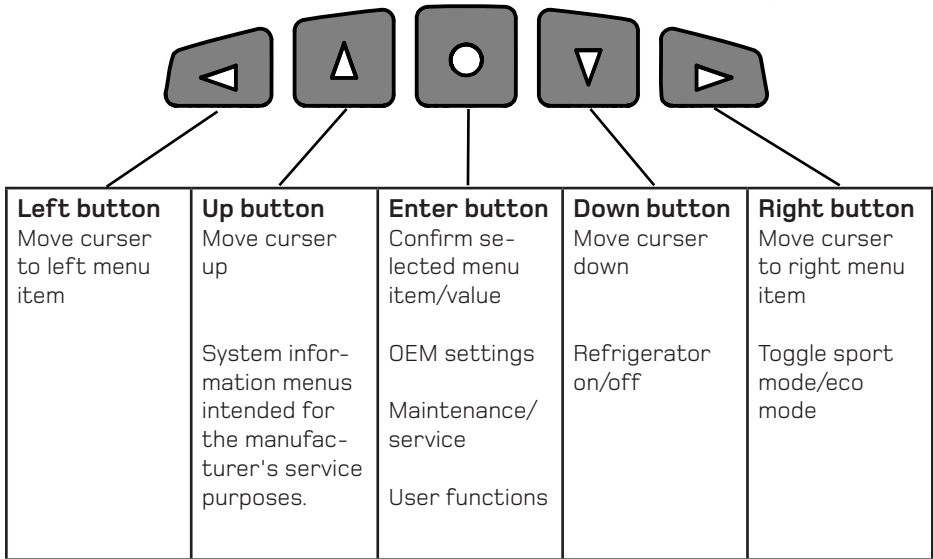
| Left button<br>Move curser to left menu item | Up button<br>Move curser up<br><br>System information menus intended for the manufacturer's service purposes. | Enter button<br>Confirm selected menu item/value<br><br>OEM settings<br><br>Maintenance/service<br><br>User functions | Down button<br>Move curser down<br><br>Refrigerator on/off | Right button<br>Move curser to right menu item<br><br>Toggle sport mode/eco mode |
|---|---|---|---|---|